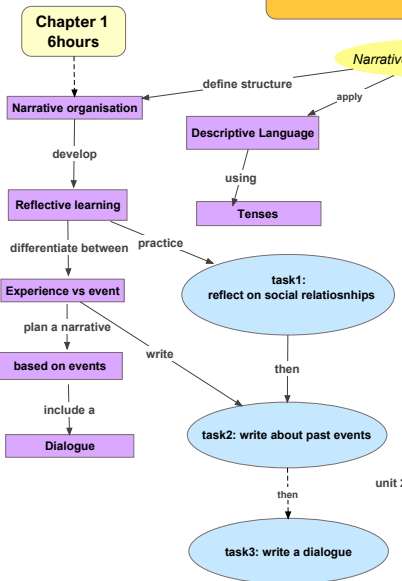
Chapter 1
6hours

Narrative

define structure

apply

Narrative organisation

Descriptive Language

develop

using

Reflective learning

Tenses

differentiate between

practice

task1:
reflect on social relatiosnhips

Experience vs event

plan a narrative

write

based on events

then

include a

Dialogue

task2: write about past events

unit 2

then

task3: write a dialogue